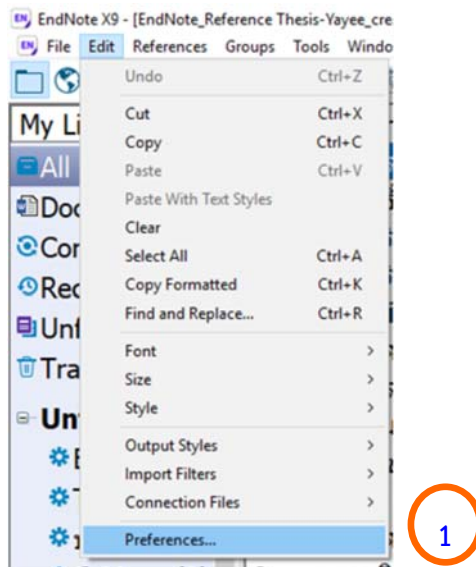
EndNote X9 - [EndNote_Reference Thesis-Yayee_cre

File Edit References Groups Tools Windo

My Li

All

Doc

Cor

Rec

Unf

Tra

Unf

| | |
|---|---|
| Undo | Ctrl+Z |
| Cut | Ctrl+X |
| Copy | Ctrl+C |
| Paste | Ctrl+V |
| Paste With Text Styles | |
| Clear | |
| Select All | Ctrl+A |
| Copy Formatted | Ctrl+K |
| Find and Replace... | Ctrl+R |
| Font | > |
| Size | > |
| Style | > |
| Output Styles | > |
| Import Filters | > |
| Connection Files | > |
| Preferences... | |

1